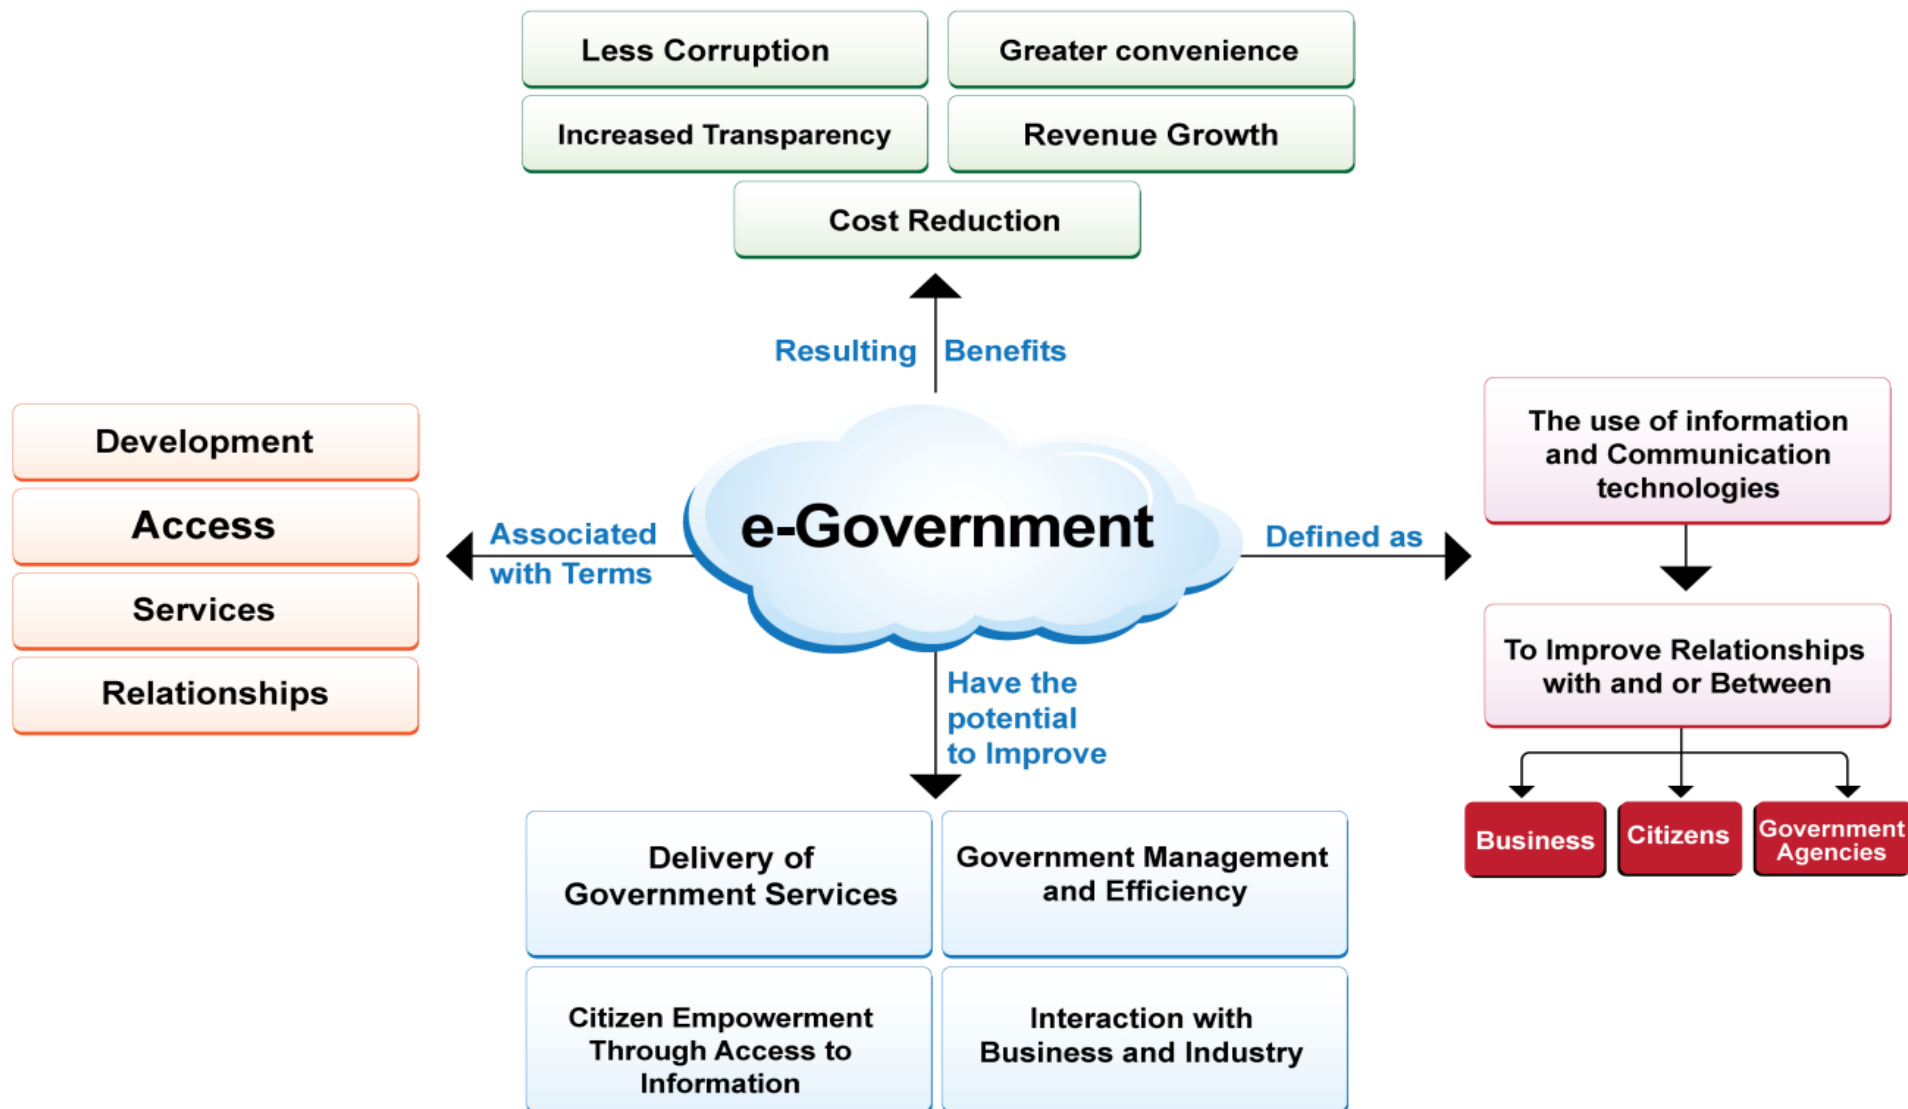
Less Corruption

Greater convenience

Increased Transparency

Revenue Growth

Cost Reduction

Resulting Benefits

Development

Access

Services

Relationships

Associated with Terms

e-Government

Defined as

The use of information and Communication technologies

To Improve Relationships with and or Between

Business

Citizens

Government Agencies

Have the potential to Improve

Delivery of Government Services

Government Management and Efficiency

Citizen Empowerment Through Access to Information

Interaction with Business and Industry